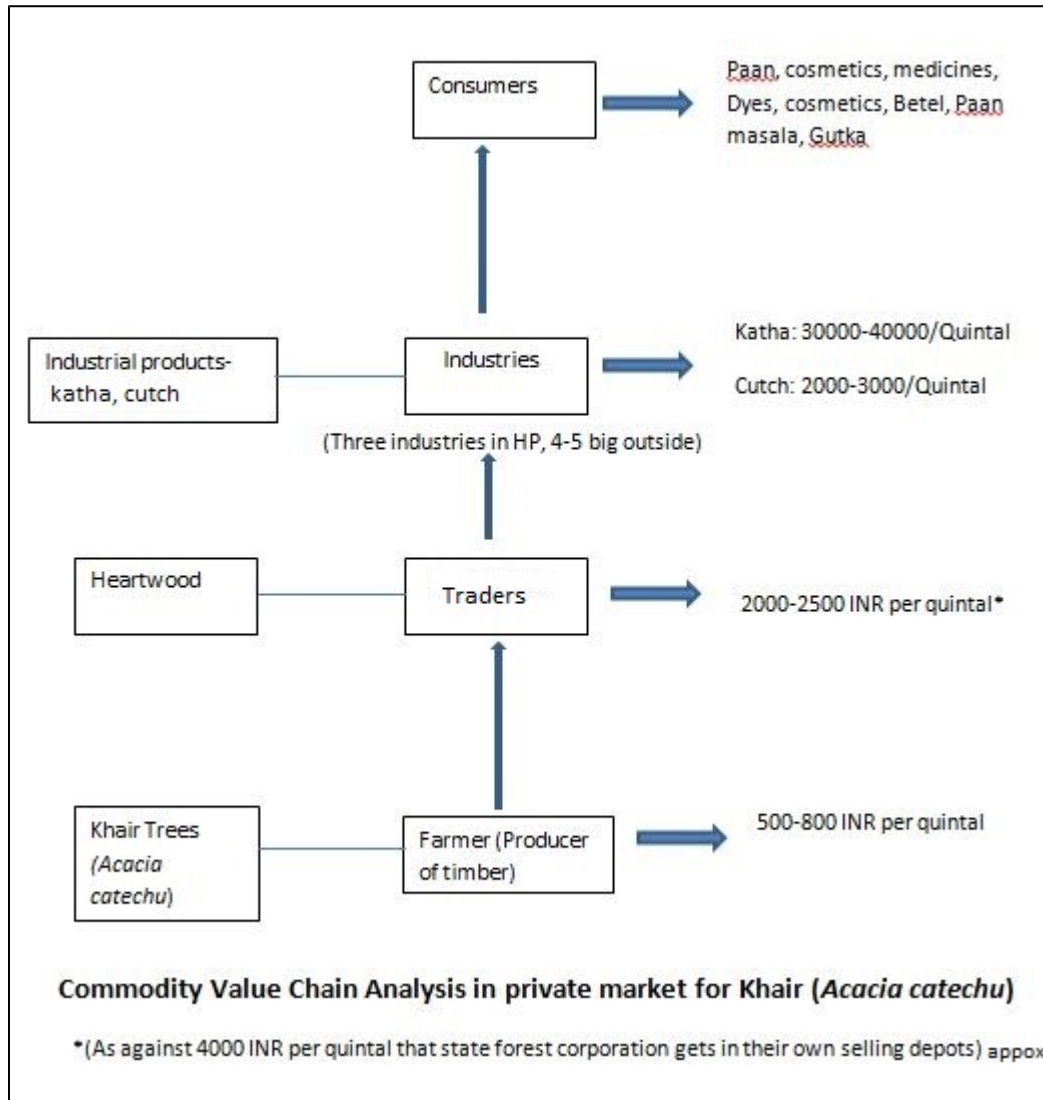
Consumers

Paan, cosmetics, medicines, Dyes, cosmetics, Betel, Paan masala, Gutka

Industrial products- katha, cutch

Industries

Katha: 30000-40000/Quintal

Cutch: 2000-3000/Quintal

(Three industries in HP, 4-5 big outside)

Heartwood

Traders

2000-2500 INR per quintal*

Khair Trees (*Acacia catechu*)

Farmer (Producer of timber)

500-800 INR per quintal

**Commodity Value Chain Analysis in private market for Khair (*Acacia catechu*)**

*(As against 4000 INR per quintal that state forest corporation gets in their own selling depots) approx